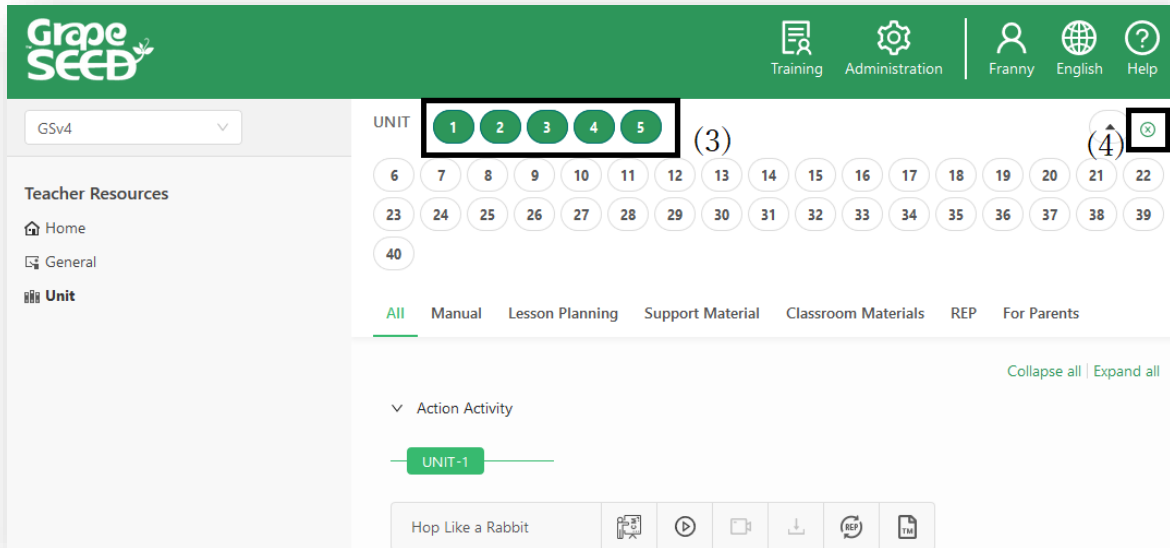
Grape SEED

Training Administration Franny English Help

GSv4

Teacher Resources
Home
General
Unit

UNIT 1 2 3 4 5 (3)
(4)
6 7 8 9 10 11 12 13 14 15 16 17 18 19 20 21 22
23 24 25 26 27 28 29 30 31 32 33 34 35 36 37 38 39
40

All Manual Lesson Planning Support Material Classroom Materials REP For Parents

Collapse all | Expand all

Action Activity

UNIT-1

Hop Like a Rabbit